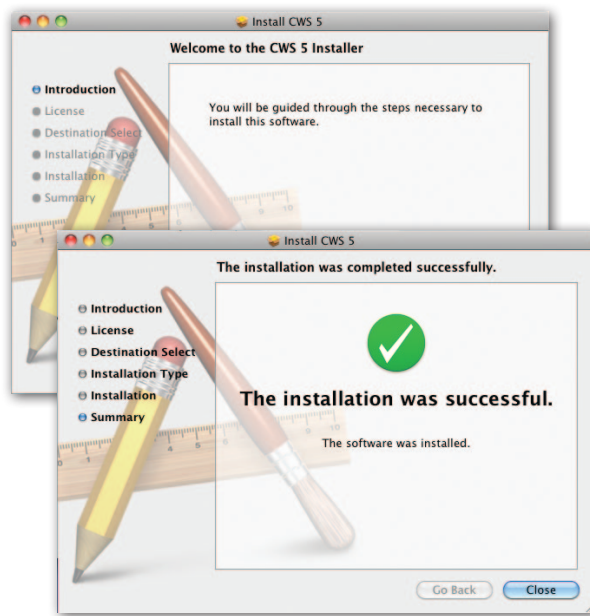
Install CWS 5

Welcome to the CWS 5 Installer

Introduction
License
Destination Select
Installation Type
Installation
Summary

You will be guided through the steps necessary to install this software.

Install CWS 5

The installation was completed successfully.

Introduction
License
Destination Select
Installation Type
Installation
Summary

The installation was successful.

The software was installed.

Go Back
Close